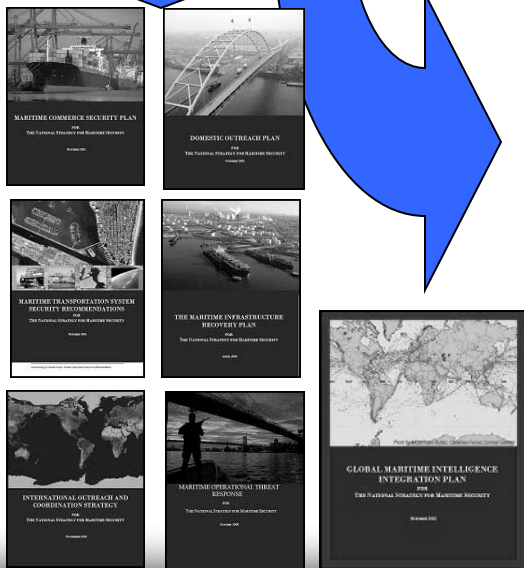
MARITIME COMMERCE SECURITY PLAN
FOR
THE NATIONAL STRATEGY FOR MARITIME SECURITY
OCTOBER 2005

DOMESTIC OUTREACH PLAN
FOR
THE NATIONAL STRATEGY FOR MARITIME SECURITY
OCTOBER 2005

MARITIME TRANSPORTATION SYSTEM SECURITY RECOMMENDATIONS
FOR
THE NATIONAL STRATEGY FOR MARITIME SECURITY
OCTOBER 2005

THE MARITIME INFRASTRUCTURE RECOVERY PLAN
FOR
THE NATIONAL STRATEGY FOR MARITIME SECURITY
APRIL 2006

INTERNATIONAL OUTREACH AND COORDINATION STRATEGY
FOR
THE NATIONAL STRATEGY FOR MARITIME SECURITY
NOVEMBER 2005

MARITIME OPERATIONAL THREAT RESPONSE
FOR
THE NATIONAL STRATEGY FOR MARITIME SECURITY
OCTOBER 2005

GLOBAL MARITIME INTELLIGENCE INTEGRATION PLAN
FOR
THE NATIONAL STRATEGY FOR MARITIME SECURITY
OCTOBER 2005